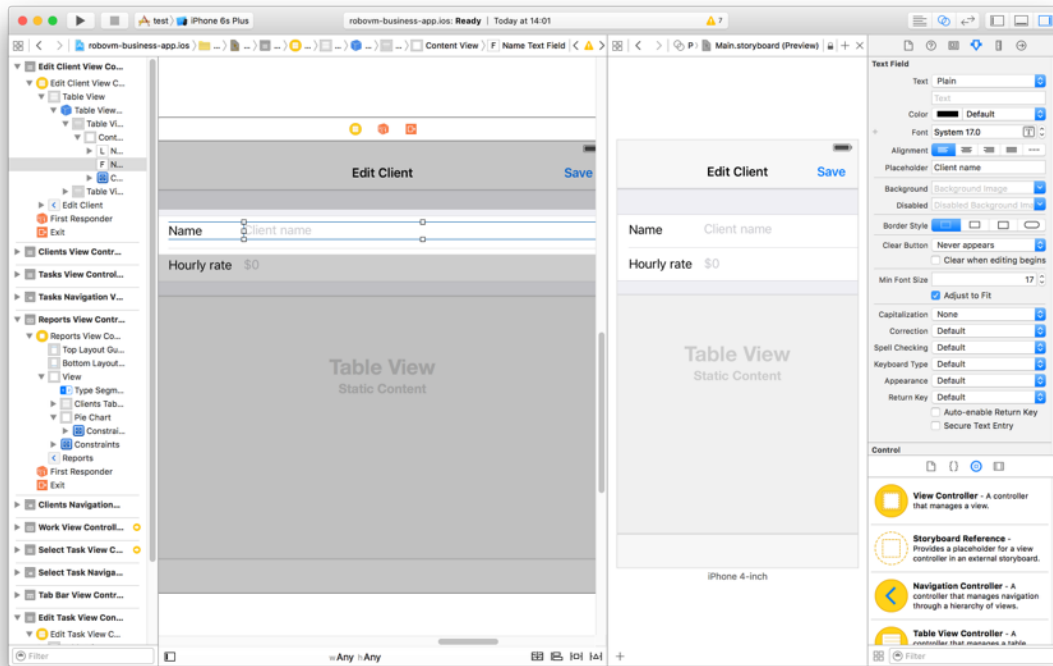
test › iPhone 6s Plus | robovm-business-app.ios: Ready | Today at 14:01 | ⚠ 7

robovm-business-app.ios › ... › Content View › F Name Text Field | P › Main.storyboard (Preview)

Edit Client View Co...
Edit Client View C...
Table View
Table View...
Table Vi...
Cont...
L N...
F N...
C...
Table Vi...
Edit Client
First Responder
Exit
Clients View Contr...
Tasks View Control...
Tasks Navigation V...
Reports View Contr...
Reports View Co...
Top Layout Gu...
Bottom Layout...
View
Type Segm...
Clients Tab...
Pie Chart
Constrai...
Constraints
Reports
First Responder
Exit
Clients Navigation...
Work View Controll...
Select Task View C...
Select Task Naviga...
Tab Bar View Contr...
Edit Task View Con...
Edit Task View C...

Filter

Edit Client
Save
Name
Client name
Hourly rate
$0
Table View
Static Content

wAny hAny

Edit Client
Save
Name
Client name
Hourly rate
$0
Table View
Static Content
iPhone 4-inch

Text Field
Text Plain
Text
Color Default
Font System 17.0
Alignment
Placeholder Client name
Background Background Image
Disabled Disabled Background Ima
Border Style
Clear Button Never appears
Clear when editing begins
Min Font Size 17
Adjust to Fit
Capitalization None
Correction Default
Spell Checking Default
Keyboard Type Default
Appearance Default
Return Key Default
Auto-enable Return Key
Secure Text Entry

Control

View Controller - A controller that manages a view.
Storyboard Reference - Provides a placeholder for a view controller in an external storyboard.
Navigation Controller - A controller that manages navigation through a hierarchy of views.
Table View Controller - A controller that manages a table

Filter